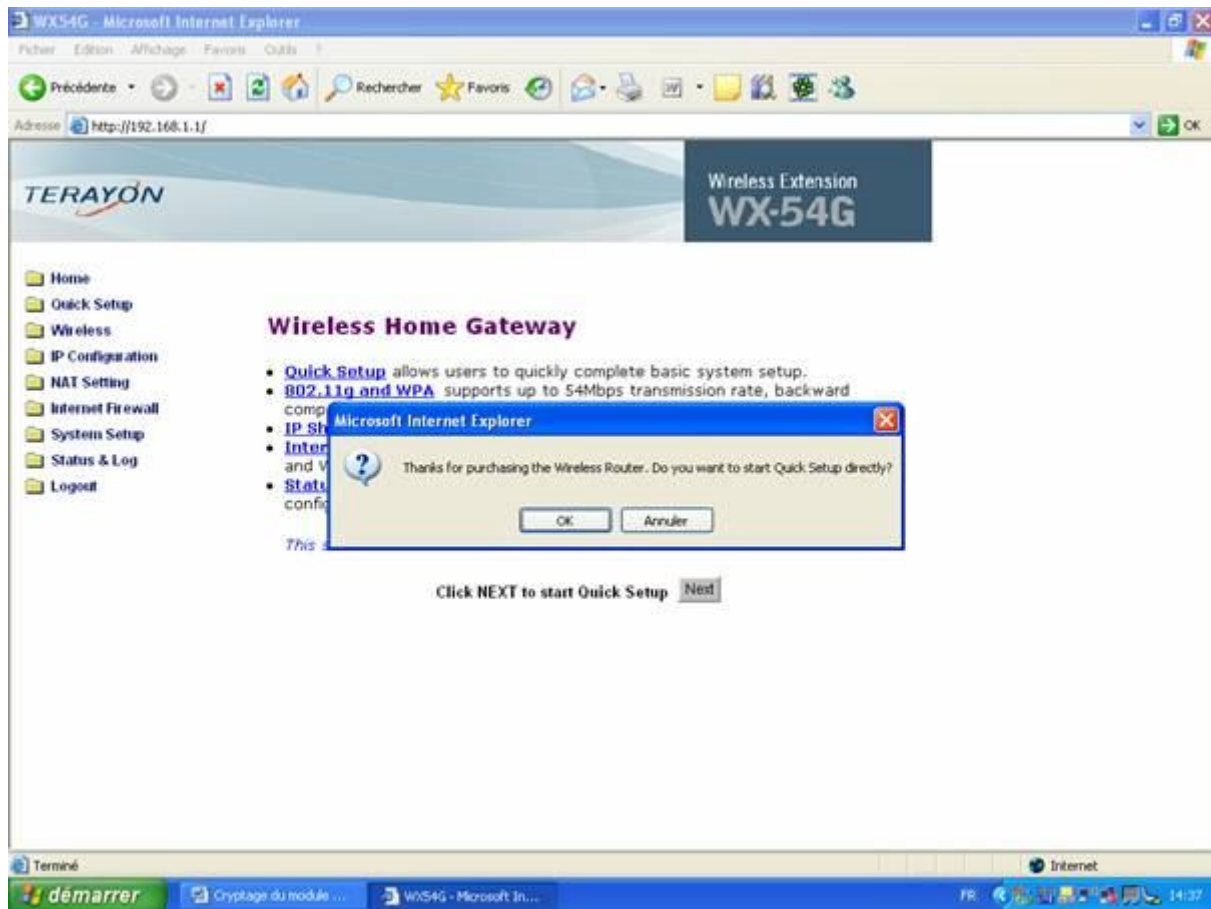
WX54G - Microsoft Internet Explorer

Fichier Edition Affichage Favoris Outils ?

Précédente Rechercher Favoris

Adresse http://192.168.1.1/

OK

TERAYON

Wireless Extension
WX-54G

Home
Quick Setup
Wireless
IP Configuration
NAT Setting
Internet Firewall
System Setup
Status & Log
Logout

Wireless Home Gateway

• Quick Setup allows users to quickly complete basic system setup.
• 802.11g and WPA supports up to 54Mbps transmission rate, backward comp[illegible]
• IP Sh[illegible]
• Inter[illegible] and W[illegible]
• Statu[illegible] config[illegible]

This s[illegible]

Microsoft Internet Explorer

Thanks for purchasing the Wireless Router. Do you want to start Quick Setup directly?

OK Annuler

Click NEXT to start Quick Setup Next

Terminé

Internet

démarrer

Cryptage du module ...

WX54G - Microsoft In...

FR 14:37